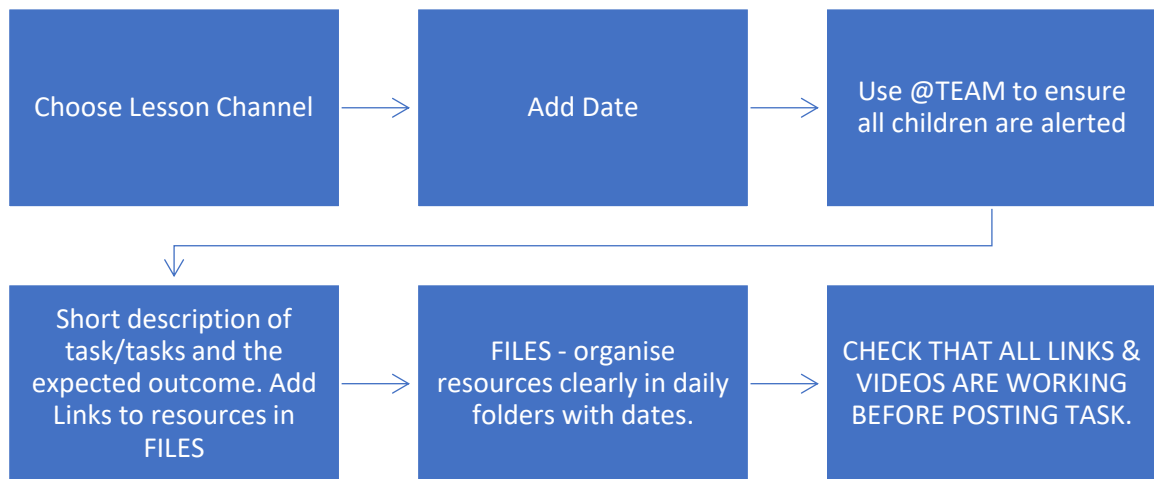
Choose Lesson Channel

Add Date

Use @TEAM to ensure all children are alerted

Short description of task/tasks and the expected outcome. Add Links to resources in FILES

FILES - organise resources clearly in daily folders with dates.

CHECK THAT ALL LINKS & VIDEOS ARE WORKING BEFORE POSTING TASK.